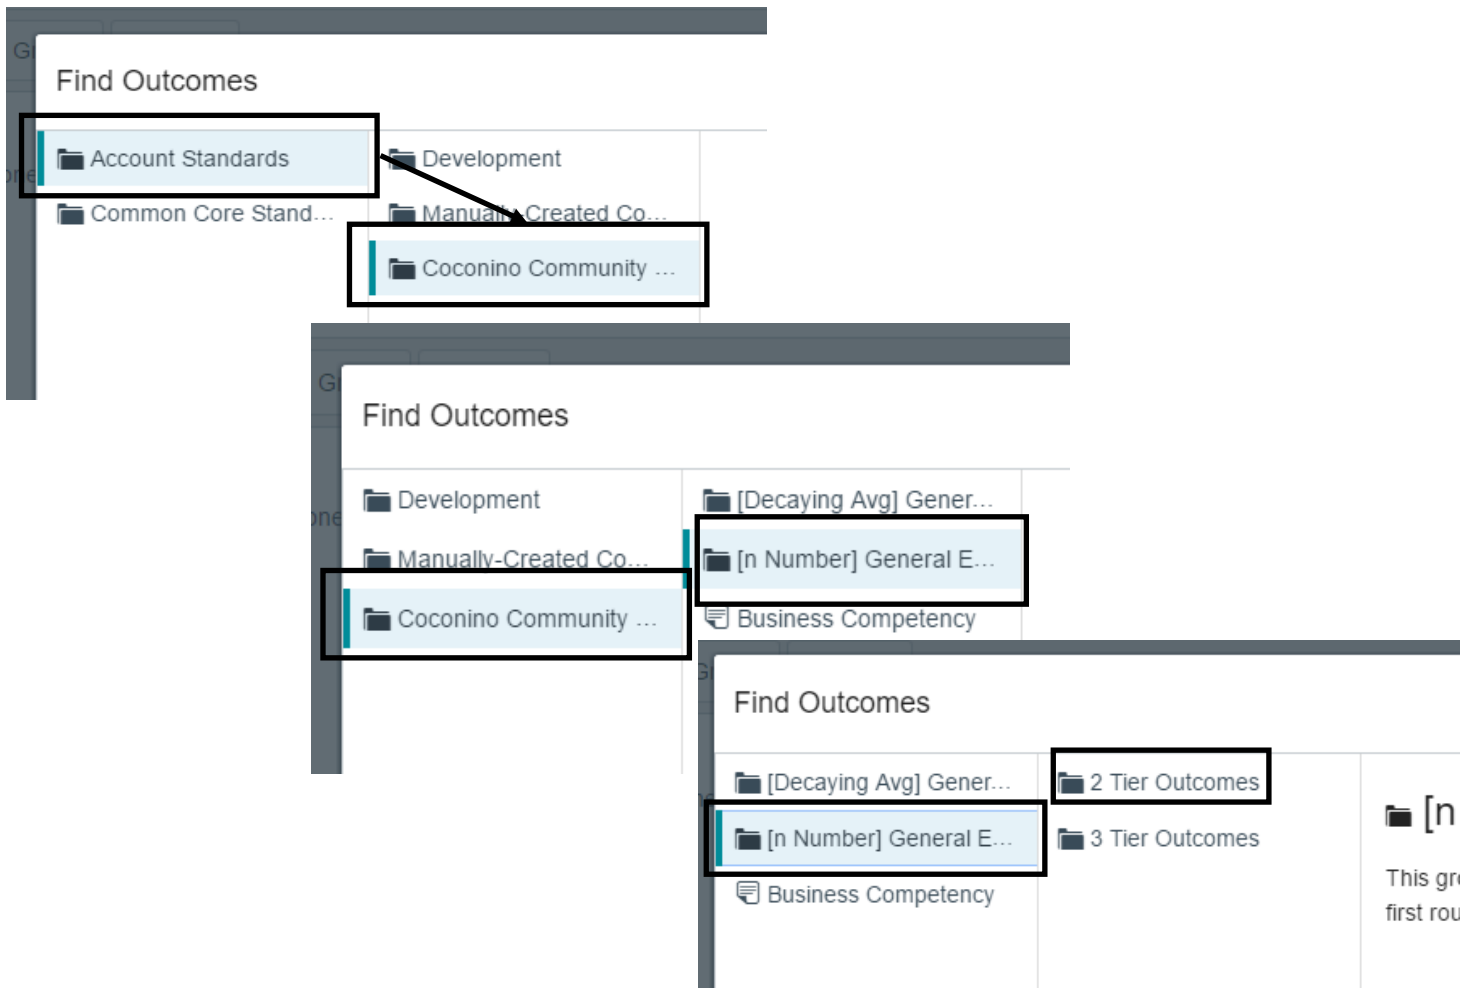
Find Outcomes

Account Standards

Common Core Stand...

Development

Manually-Created Co...

Coconino Community ...

Find Outcomes

Development

Manually-Created Co...

Coconino Community ...

[Decaying Avg] Gener...

[n Number] General E...

Business Competency

Find Outcomes

[Decaying Avg] Gener...

[n Number] General E...

Business Competency

2 Tier Outcomes

3 Tier Outcomes

[n

This gr

first rou